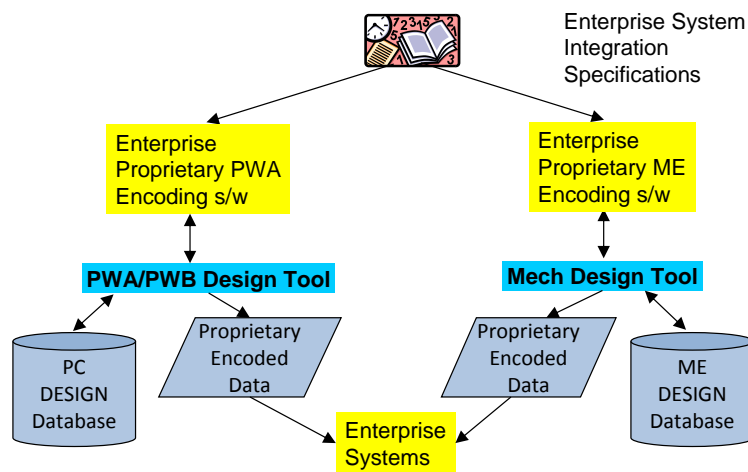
Enterprise System Integration Specifications

Enterprise Proprietary PWA Encoding s/w

Enterprise Proprietary ME Encoding s/w

PWA/PWB Design Tool

Mech Design Tool

PC DESIGN Database

Proprietary Encoded Data

Proprietary Encoded Data

ME DESIGN Database

Enterprise Systems